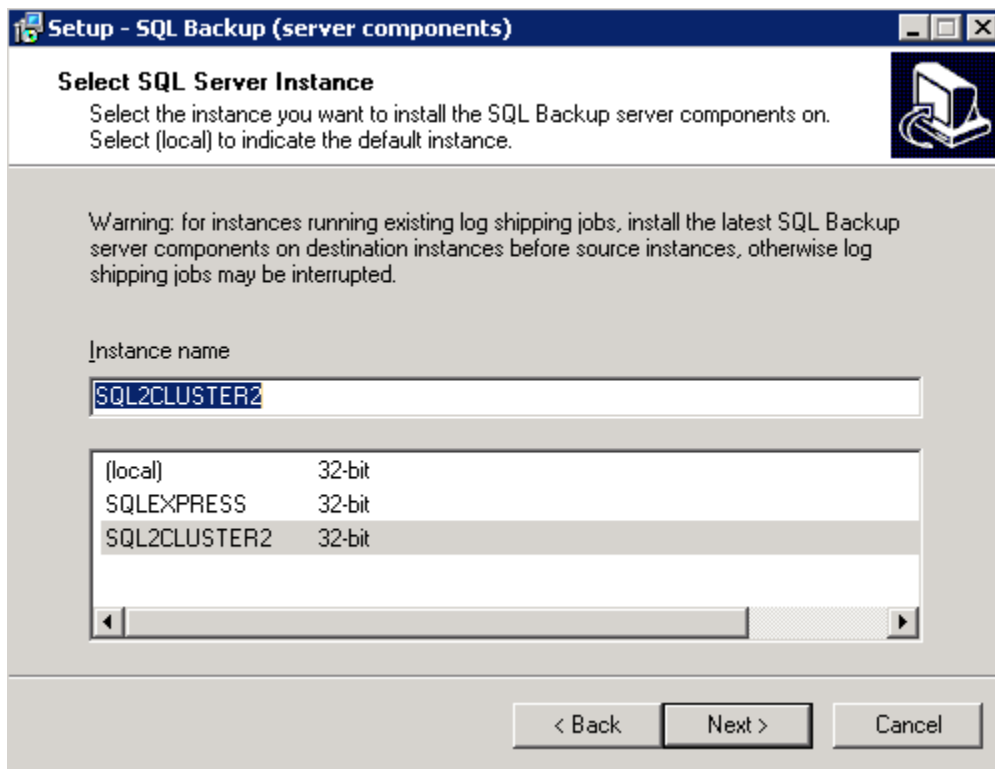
Setup - SQL Backup (server components)

Select SQL Server Instance

Select the instance you want to install the SQL Backup server components on. Select (local) to indicate the default instance.

Warning: for instances running existing log shipping jobs, install the latest SQL Backup server components on destination instances before source instances, otherwise log shipping jobs may be interrupted.

Instance name

SQL2CLUSTER2

| | |
|---|---|
| (local) | 32-bit |
| SQLEXPRESS | 32-bit |
| SQL2CLUSTER2 | 32-bit |

< Back | Next > | Cancel